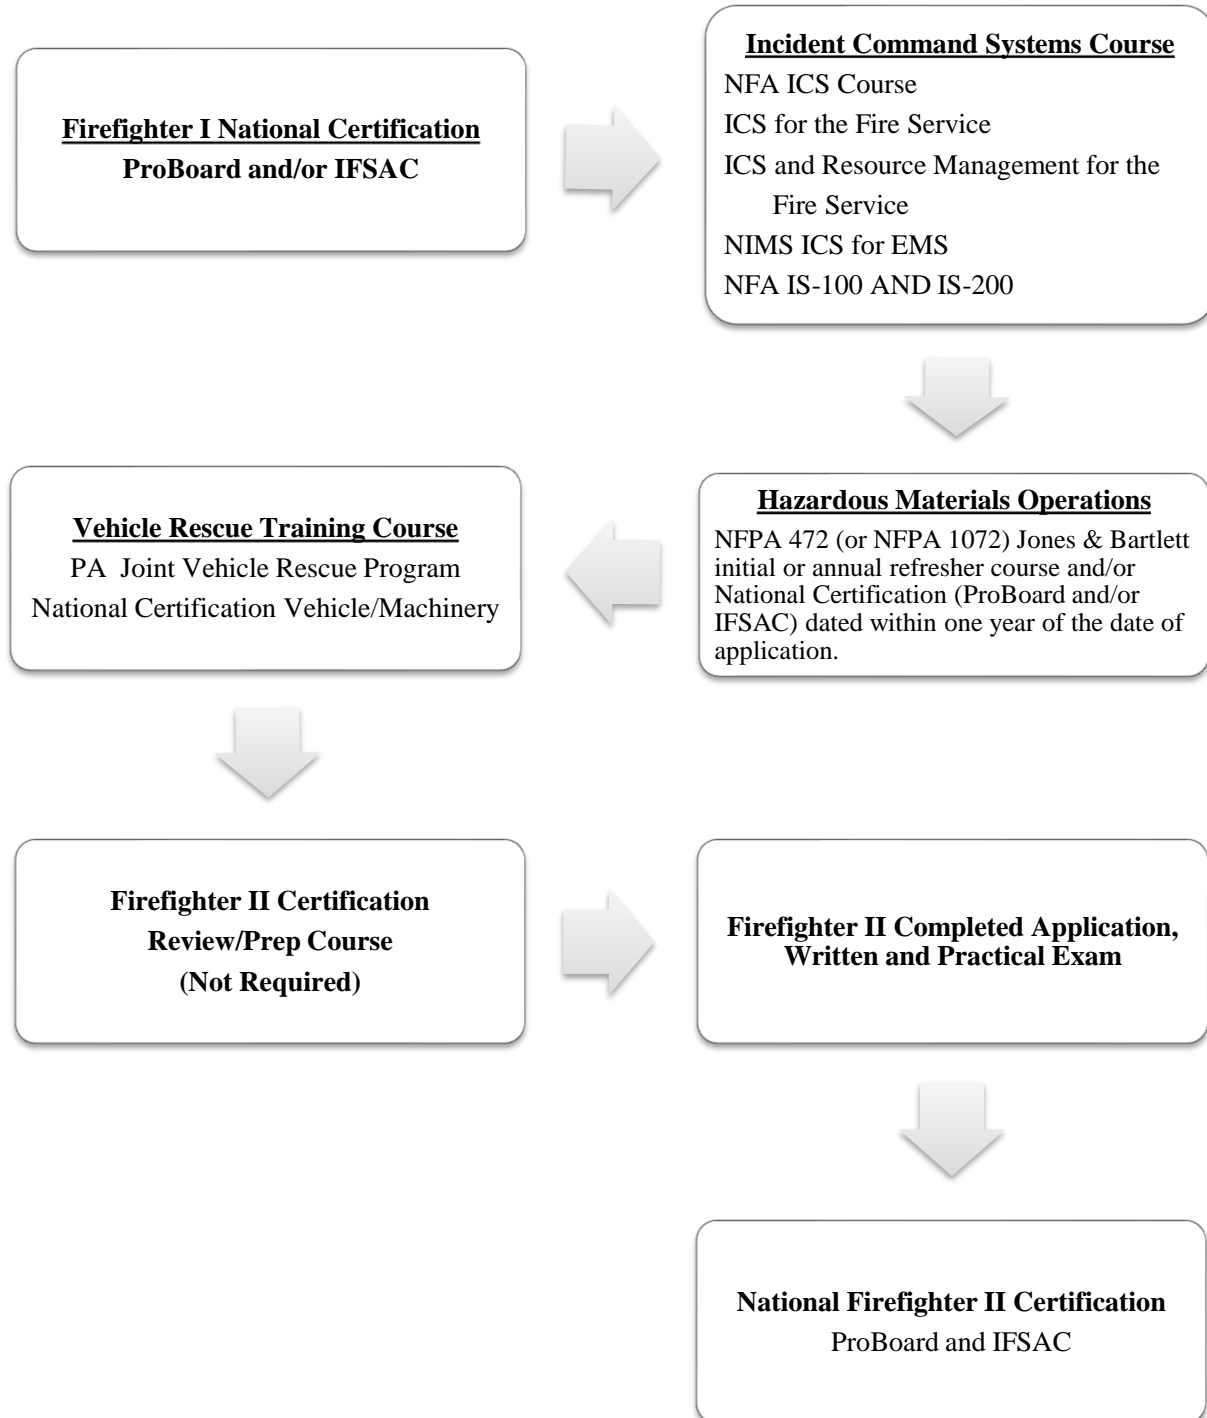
Firefighter I National Certification
ProBoard and/or IFSAC

Incident Command Systems Course
NFA ICS Course
ICS for the Fire Service
ICS and Resource Management for the Fire Service
NIMS ICS for EMS
NFA IS-100 AND IS-200

Hazardous Materials Operations
NFPA 472 (or NFPA 1072) Jones & Bartlett initial or annual refresher course and/or National Certification (ProBoard and/or IFSAC) dated within one year of the date of application.

Vehicle Rescue Training Course
PA Joint Vehicle Rescue Program
National Certification Vehicle/Machinery

Firefighter II Certification
Review/Prep Course
(Not Required)

Firefighter II Completed Application, Written and Practical Exam

National Firefighter II Certification
ProBoard and IFSAC